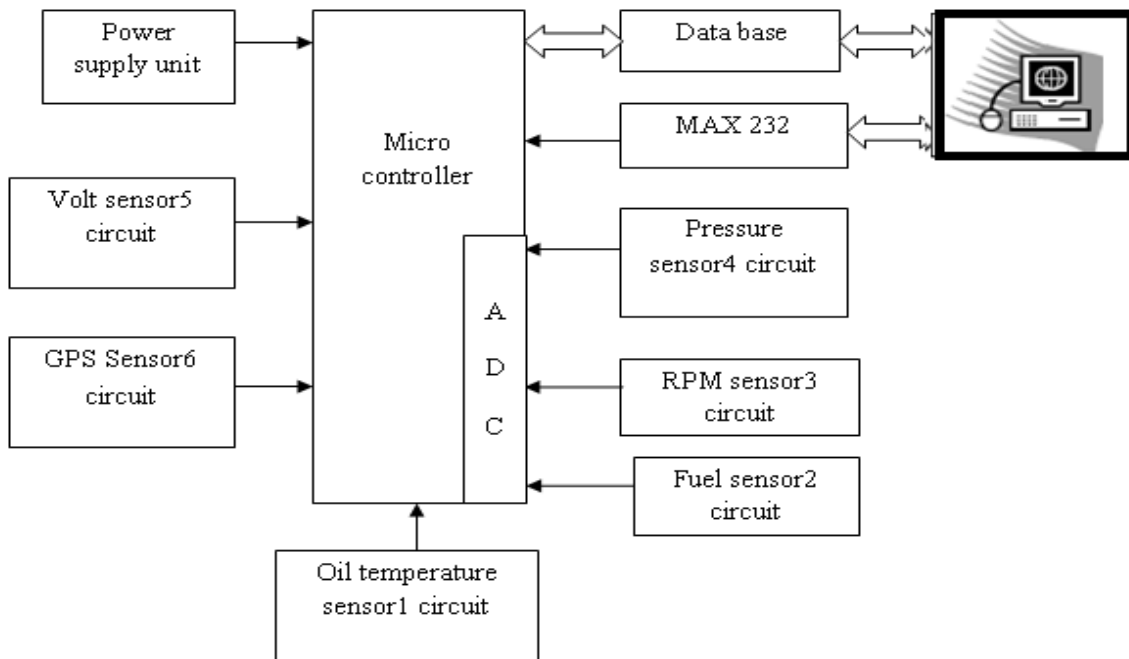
Power supply unit

Micro controller

Data base

MAX 232

Volt sensor5 circuit

Pressure sensor4 circuit

A D C

GPS Sensor6 circuit

RPM sensor3 circuit

Fuel sensor2 circuit

Oil temperature sensor1 circuit